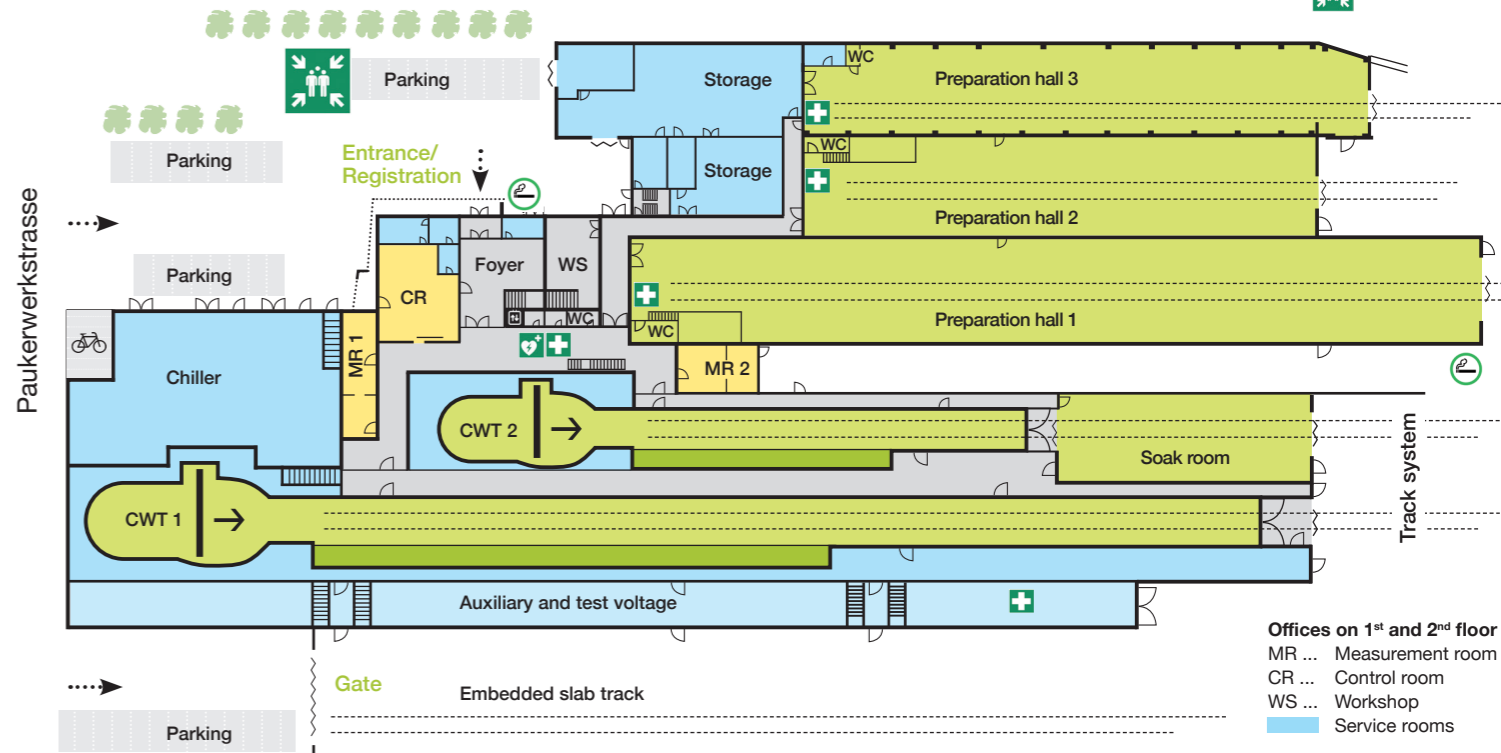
Parking

Parking

Entrance/
Registration

Storage

Storage

WC

Preparation hall 3

WC

Preparation hall 2

Paukerwerkstrasse

Parking

CR

Foyer

WS

WC

Preparation hall 1

WC

Chiller

MR 1

MR 2

CWT 2

Soak room

Track system

CWT 1

Auxiliary and test voltage

Gate

Embedded slab track

Parking

Offices on 1st and 2nd floor
MR ... Measurement room
CR ... Control room
WS ... Workshop
Service rooms